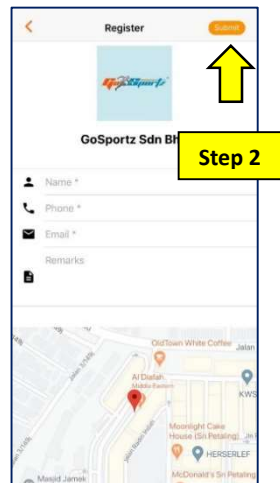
<
Register
Submit

GoSportz

GoSportz Sdn Bh

Step 2

Name *

Phone *

Email *

Remarks

OldTown White Coffee

Jalan

Al Dialah
Middle Eastern

KWS

Moonlight Cake House (Sri Petaling)

HERSELEF

McDonald's Sri Petaling

Masjid Jamek